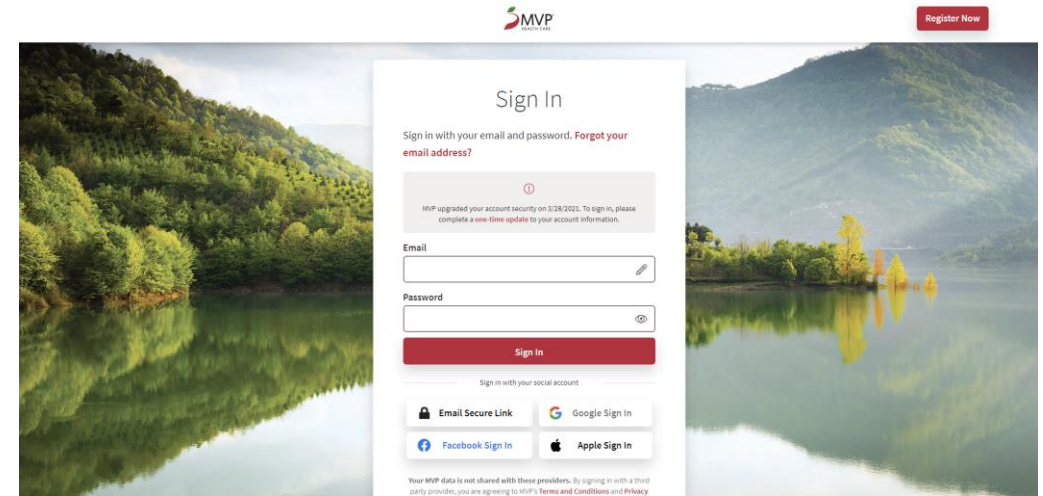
MVP
HEALTH CARE

Register Now

Sign In

Sign in with your email and password. Forgot your email address?

MVP upgraded your account security on 3/28/2021. To sign in, please complete a one-time update to your account information.

Email

Password

Sign In

Sign in with your social account

Email Secure Link

Google Sign In

Facebook Sign In

Apple Sign In

Your MVP data is not shared with these providers. By signing in with a third party provider, you are agreeing to MVP's Terms and Conditions and Privacy